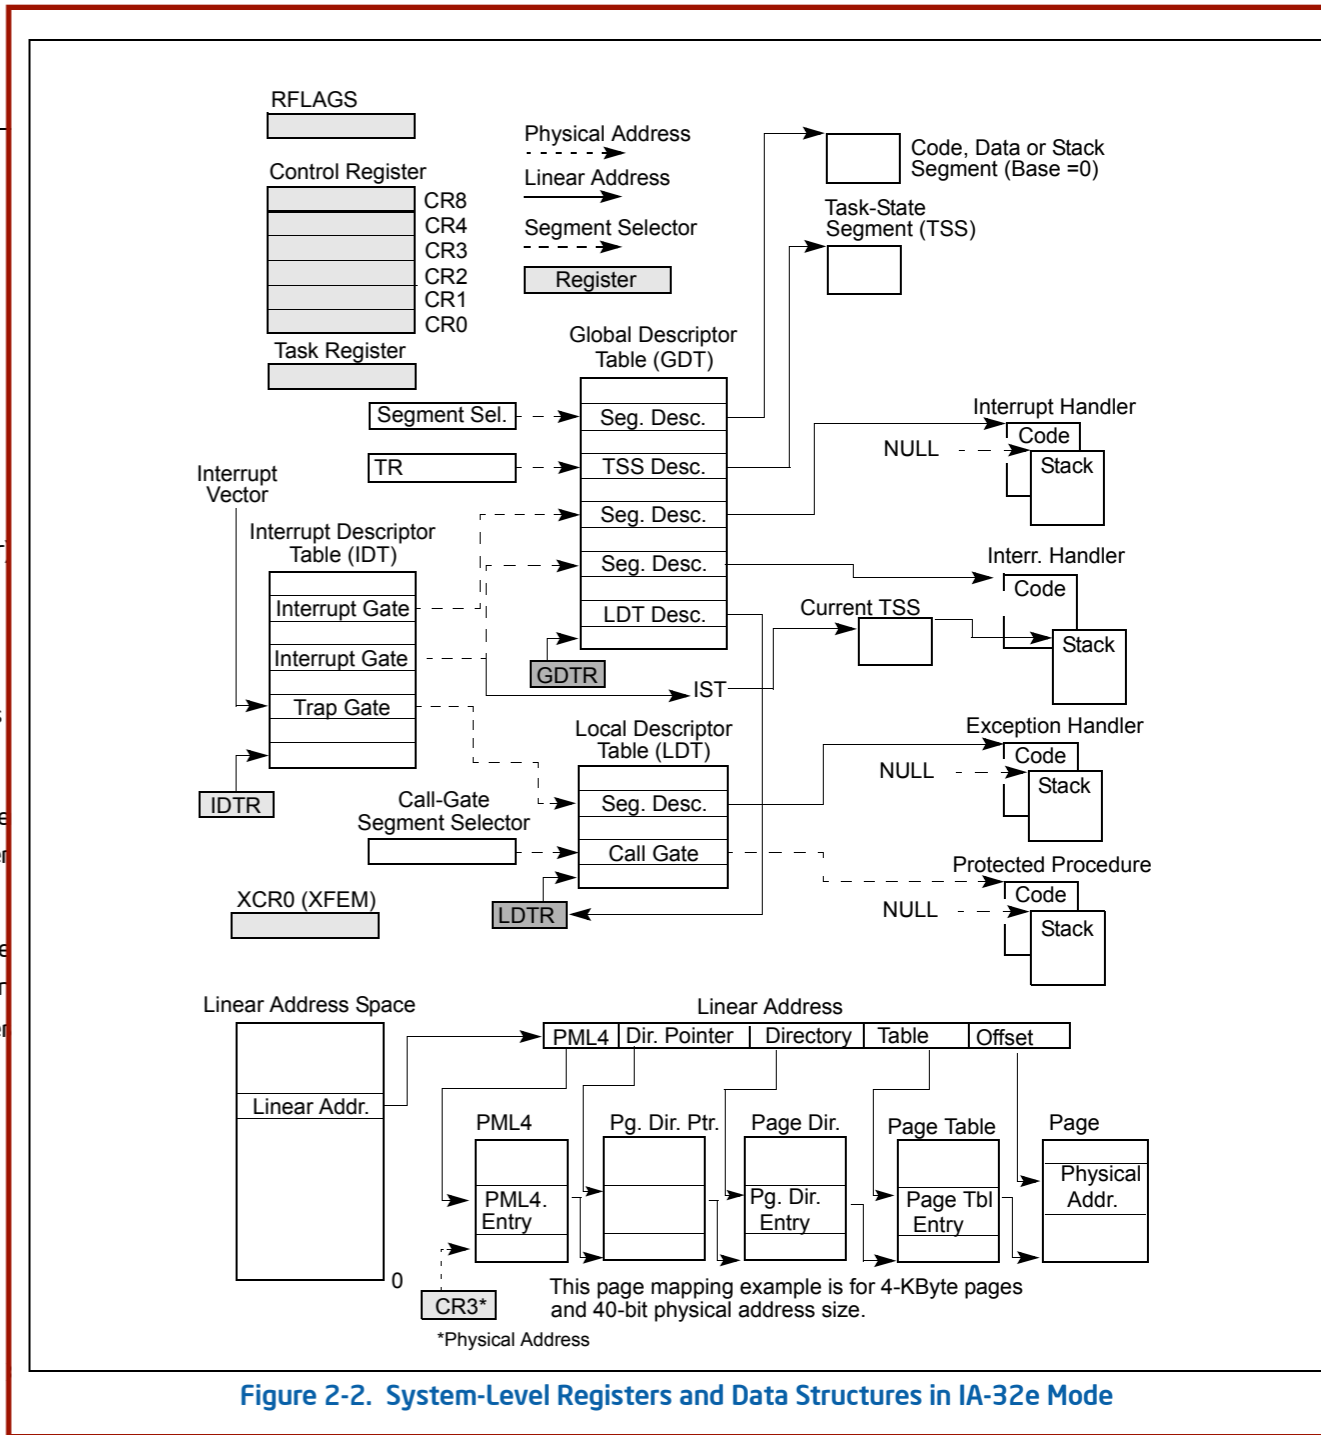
RFLAGS

Control Register
CR8
CR4
CR3
CR2
CR1
CR0

Task Register

Physical Address
Linear Address
Segment Selector
Register

Code, Data or Stack Segment (Base =0)

Task-State Segment (TSS)

Global Descriptor Table (GDT)

Segment Sel.
Seg. Desc.
TR
TSS Desc.
Seg. Desc.
Seg. Desc.
LDT Desc.
GDTR

Interrupt Handler
NULL
Code
Stack

Interrupt Vector

Interrupt Descriptor Table (IDT)
Interrupt Gate
Interrupt Gate
Trap Gate
IDTR

Interr. Handler
Code
Stack
Current TSS
IST

Local Descriptor Table (LDT)
Seg. Desc.
Call Gate
LDTR

Call-Gate Segment Selector

Exception Handler
NULL
Code
Stack

Protected Procedure
NULL
Code
Stack

XCR0 (XFEM)

Linear Address Space
Linear Addr.
0

Linear Address
PML4
Dir. Pointer
Directory
Table
Offset

PML4
PML4. Entry
Pg. Dir. Ptr.
Page Dir.
Pg. Dir. Entry
Page Table
Page Tbl Entry
Page
Physical Addr.

CR3*
*Physical Address

This page mapping example is for 4-KByte pages and 40-bit physical address size.

Figure 2-2. System-Level Registers and Data Structures in IA-32e Mode